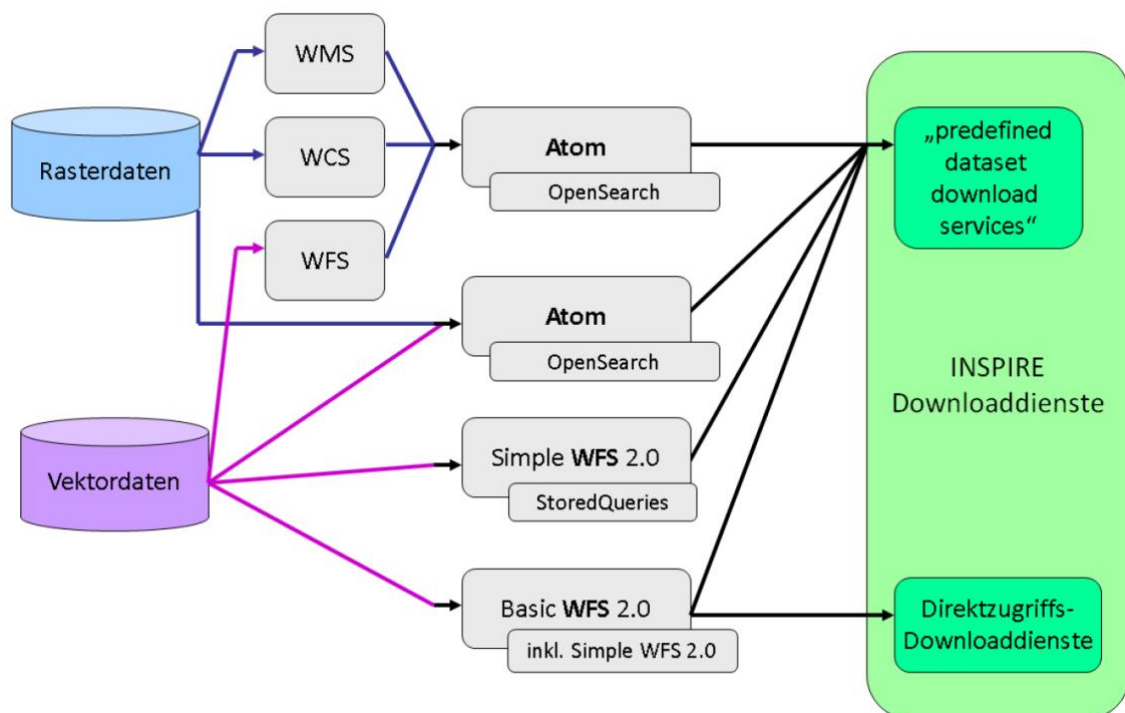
Rasterdaten

WMS

WCS

WFS

Atom

OpenSearch

Atom

OpenSearch

Vektordaten

Simple **WFS** 2.0

StoredQueries

Basic **WFS** 2.0

inkl. Simple WFS 2.0

„predefined dataset download services“

INSPIRE Downloaddienste

Direktzugriffs-Downloaddienste